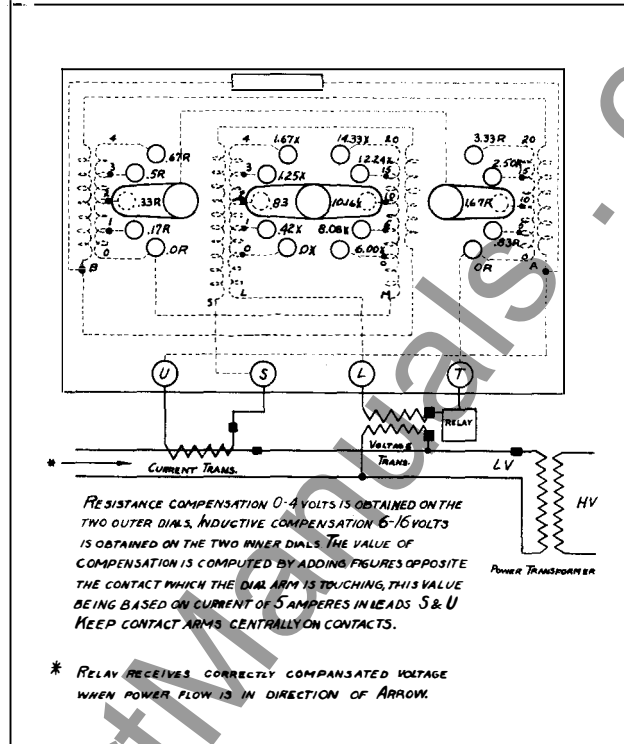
4 .67R 3 .5R 2 .33R 1 .17R 0 .0R B

4 1.67X 3 1.25X 2 .83 1 .42X 0 .0X S L

14.33X 20 12.24X 18 10.16X 16 8.08X 14 6.00X 12 M

3.33R 20 2.50R 15 1.67R 10 .83R 5 .0R 0 A

U S L T

RELAY

CURRENT TRANS.

VOLTAGE TRANS.

LV

HV

POWER TRANSFORMER

RESISTANCE COMPENSATION 0-4 VOLTS IS OBTAINED ON THE TWO OUTER DIALS. INDUCTIVE COMPENSATION 6-16 VOLTS IS OBTAINED ON THE TWO INNER DIALS THE VALUE OF COMPENSATION IS COMPUTED BY ADDING FIGURES OPPOSITE THE CONTACT WHICH THE DIAL ARM IS TOUCHING, THIS VALUE BEING BASED ON CURRENT OF 5 AMPERES IN LEADS S & U KEEP CONTACT ARMS CENTRALLY ON CONTACTS.

* RELAY RECEIVES CORRECTLY COMPANSATED VOLTAGE WHEN POWER FLOW IS IN DIRECTION OF ARROW.